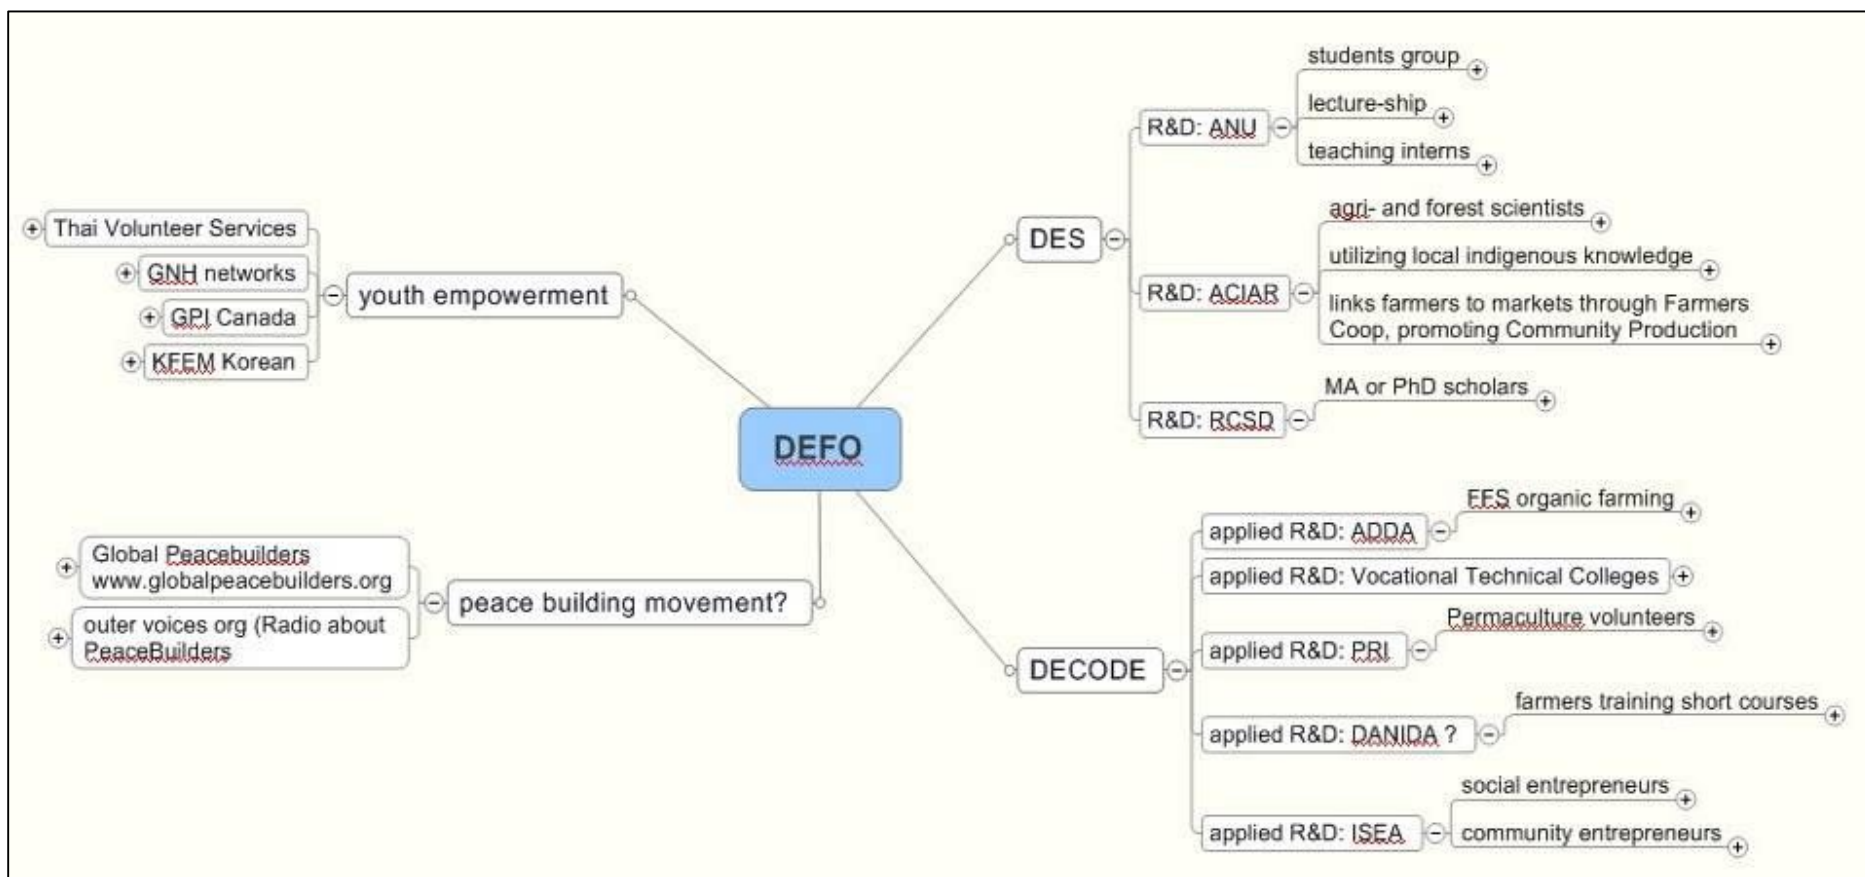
DEFO

youth empowerment

Thai Volunteer Services

GNH networks

GPI Canada

KFEM Korean

peace building movement?

Global Peacebuilders www.globalpeacebuilders.org

outer voices org (Radio about PeaceBuilders

DES

R&D: ANU

students group

lecture-ship

teaching interns

R&D: ACIAR

agri- and forest scientists

utilizing local indigenous knowledge

links farmers to markets through Farmers Coop, promoting Community Production

R&D: RCSD

MA or PhD scholars

DECODE

applied R&D: ADDA

FFS organic farming

applied R&D: Vocational Technical Colleges

applied R&D: PRI

Permaculture volunteers

applied R&D: DANIDA ?

farmers training short courses

applied R&D: ISEA

social entrepreneurs

community entrepreneurs